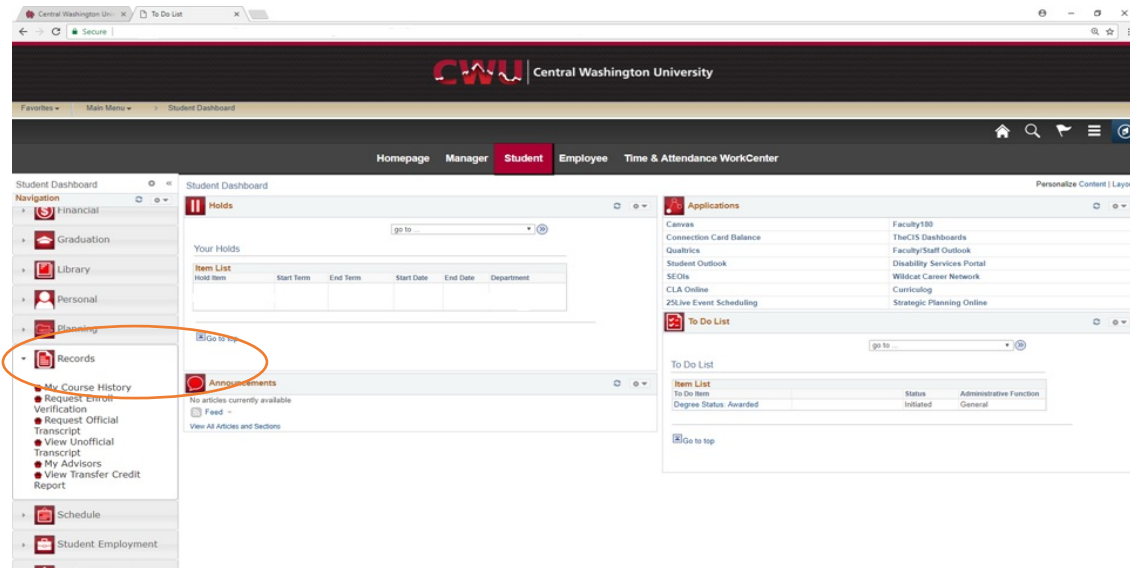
Central Washington Uni × To Do List ×

Secure

CWU | Central Washington University

Favorites ▾ Main Menu ▾ > Student Dashboard

Homepage Manager Student Employee Time & Attendance WorkCenter

Student Dashboard

Navigation

Financial

Graduation

Library

Personal

Planning

Records

My Course History
Request Enroll Verification
Request Official Transcript
View Unofficial Transcript
My Advisors
View Transfer Credit Report

Schedule

Student Employment

Student Dashboard

Personalize Content | Layo

Holds

go to ...

Your Holds

Item List

| Hold Item | Start Term | End Term | Start Date | End Date | Department |
|---|---|---|---|---|---|
| | | | | | |

Go to top

Announcements

No articles currently available

Feed

View All Articles and Sections

Applications

| Canvas | Faculty180 |
|---|---|
| Connection Card Balance | TheCIS Dashboards |
| Qualtrics | Faculty/Staff Outlook |
| Student Outlook | Disability Services Portal |
| SEOIs | Wildcat Career Network |
| CLA Online | Curriculog |
| 25Live Event Scheduling | Strategic Planning Online |

To Do List

go to ...

To Do List

Item List

| To Do Item | Status | Administrative Function |
|---|---|---|
| Degree Status: Awarded | Initiated | General |

Go to top